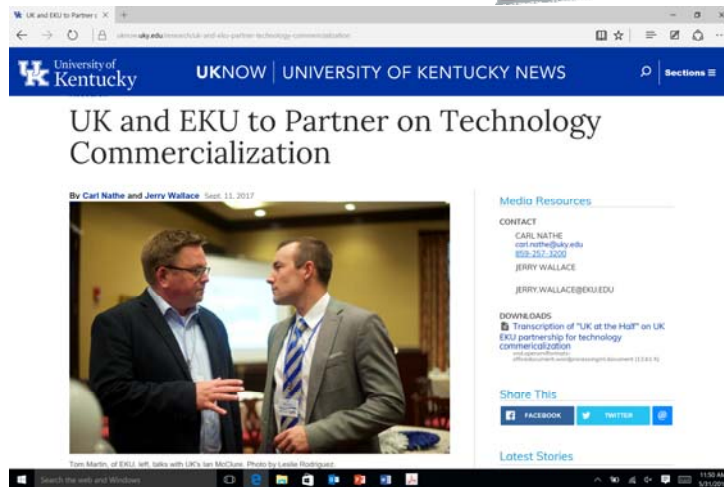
UK and EKU to Partner o ×

uknow.uky.edu/research/uk-and-eku-partner-technology-commercialization

UK University of Kentucky

UKNOW | UNIVERSITY OF KENTUCKY NEWS

Sections

UK and EKU to Partner on Technology Commercialization

By Carl Nathe and Jerry Wallace Sept. 11, 2017

Tom Martin, of EKU, left, talks with UK's Ian McClure. Photo by Leslie Rodriguez.

Media Resources

CONTACT

CARL NATHE
carl.nathe@uky.edu
859-257-3200

JERRY WALLACE

JERRY.WALLACE@EKU.EDU

DOWNLOADS

Transcription of "UK at the Half" on UK EKU partnership for technology commercialization

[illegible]

Share This

FACEBOOK

TWITTER

Latest Stories

Search the web and Windows

11:50 AM
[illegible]